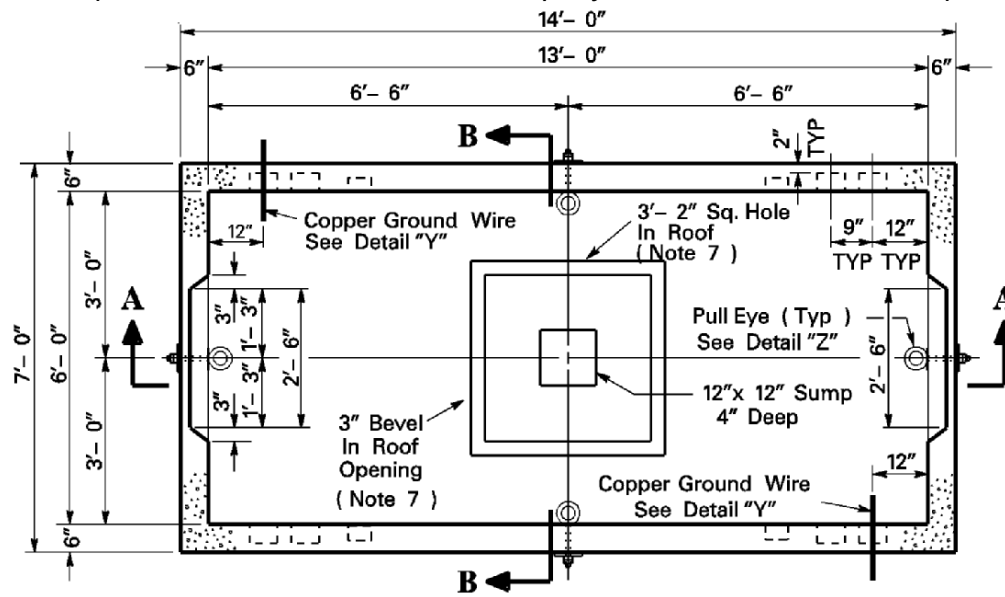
14′– 0″
13′– 0″
6″
6″
6′– 6″
6′– 6″
B
2″ TYP
7′– 0″
6′– 0″
6″
3′– 0″
3′– 0″
6″
12″
Copper Ground Wire See Detail "Y"
3′– 2″ Sq. Hole In Roof ( Note 7 )
9″ TYP
12″ TYP
A
3″
1′– 3″
2′– 6″
1′– 3″
3″
Pull Eye ( Typ ) See Detail "Z"
2′– 6″
A
12″x 12″ Sump 4″ Deep
3″ Bevel In Roof Opening ( Note 7 )
Copper Ground Wire See Detail "Y"
12″
B